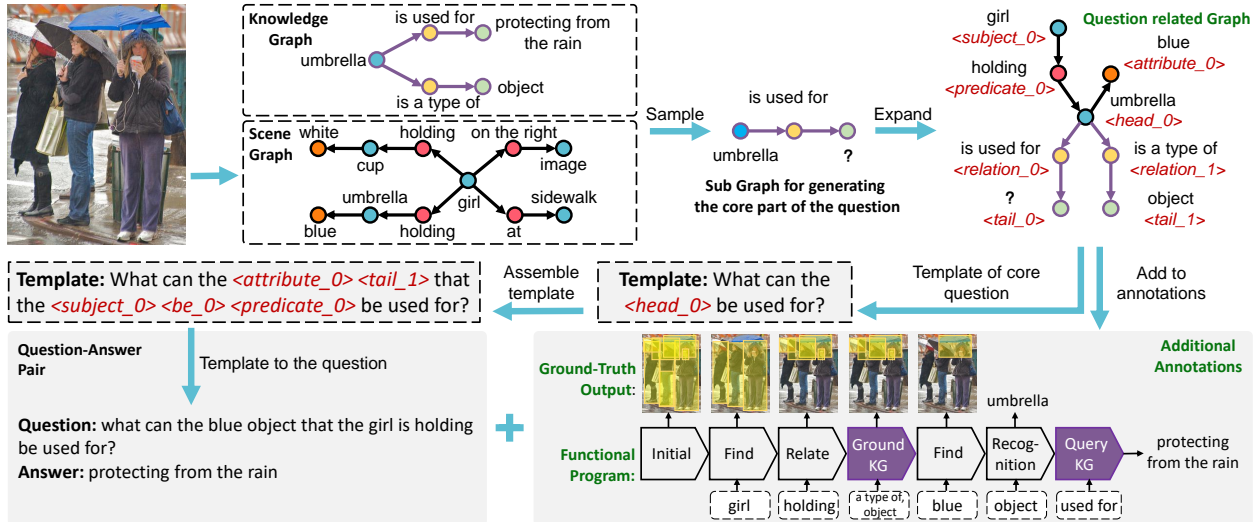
Knowledge Graph

umbrella

is used for

protecting from the rain

is a type of

object

Scene Graph

white

cup

holding

on the right

image

umbrella

girl

sidewalk

blue

holding

at

Sample

is used for

umbrella

?

Sub Graph for generating the core part of the question

Expand

Question related Graph

girl
<subject_0>

blue
<attribute_0>

holding
<predicate_0>

umbrella
<head_0>

is used for
<relation_0>

is a type of
<relation_1>

?
<tail_0>

object
<tail_1>

Template: What can the <attribute_0> <tail_1> that the <subject_0> <be_0> <predicate_0> be used for?

Assemble template

Template: What can the <head_0> be used for?

Template of core question

Add to annotations

Question-Answer Pair

Template to the question

Question: what can the blue object that the girl is holding be used for?

Answer: protecting from the rain

Additional Annotations

Ground-Truth Output:

umbrella

Functional Program:

Initial

Find

Relate

Ground KG

Find

Recog-nition

Query KG

protecting from the rain

girl

holding

a type of, object

blue

object

used for